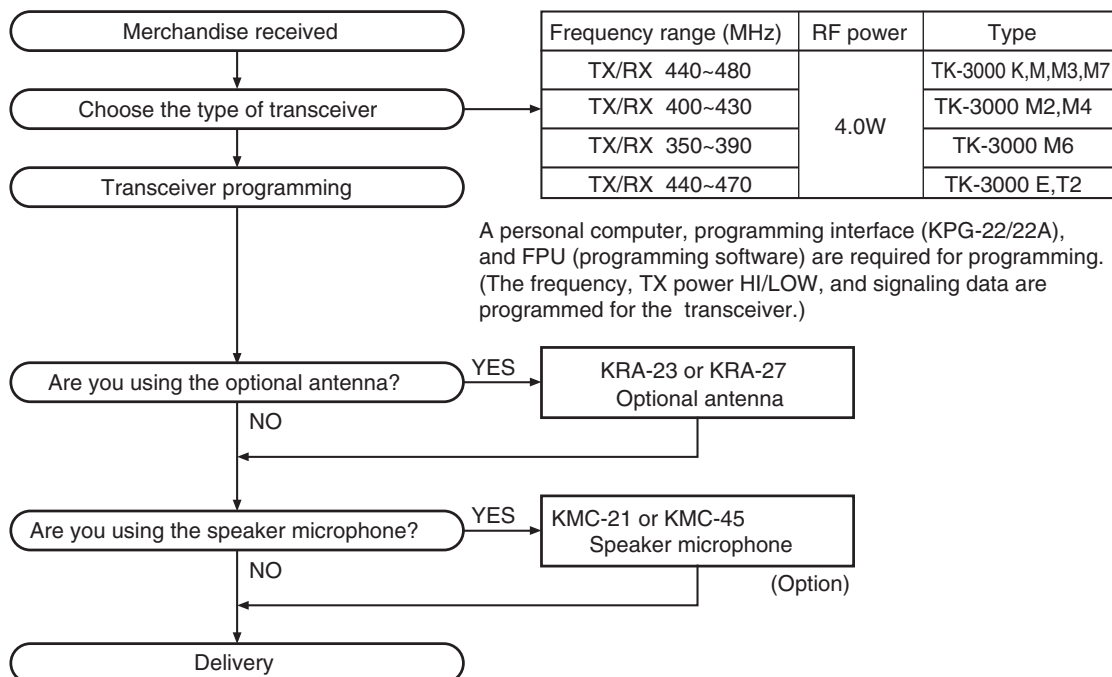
Merchandise received

Choose the type of transceiver

Transceiver programming

| Frequency range (MHz) | RF power | Type |
|---|---|---|
| TX/RX 440~480 | 4.0W | TK-3000 K,M,M3,M7 |
| TX/RX 400~430 | | TK-3000 M2,M4 |
| TX/RX 350~390 | | TK-3000 M6 |
| TX/RX 440~470 | | TK-3000 E,T2 |

A personal computer, programming interface (KPG-22/22A), and FPU (programming software) are required for programming. (The frequency, TX power HI/LOW, and signaling data are programmed for the transceiver.)

Are you using the optional antenna?

YES

KRA-23 or KRA-27 Optional antenna

NO

Are you using the speaker microphone?

YES

KMC-21 or KMC-45 Speaker microphone

(Option)

NO

Delivery